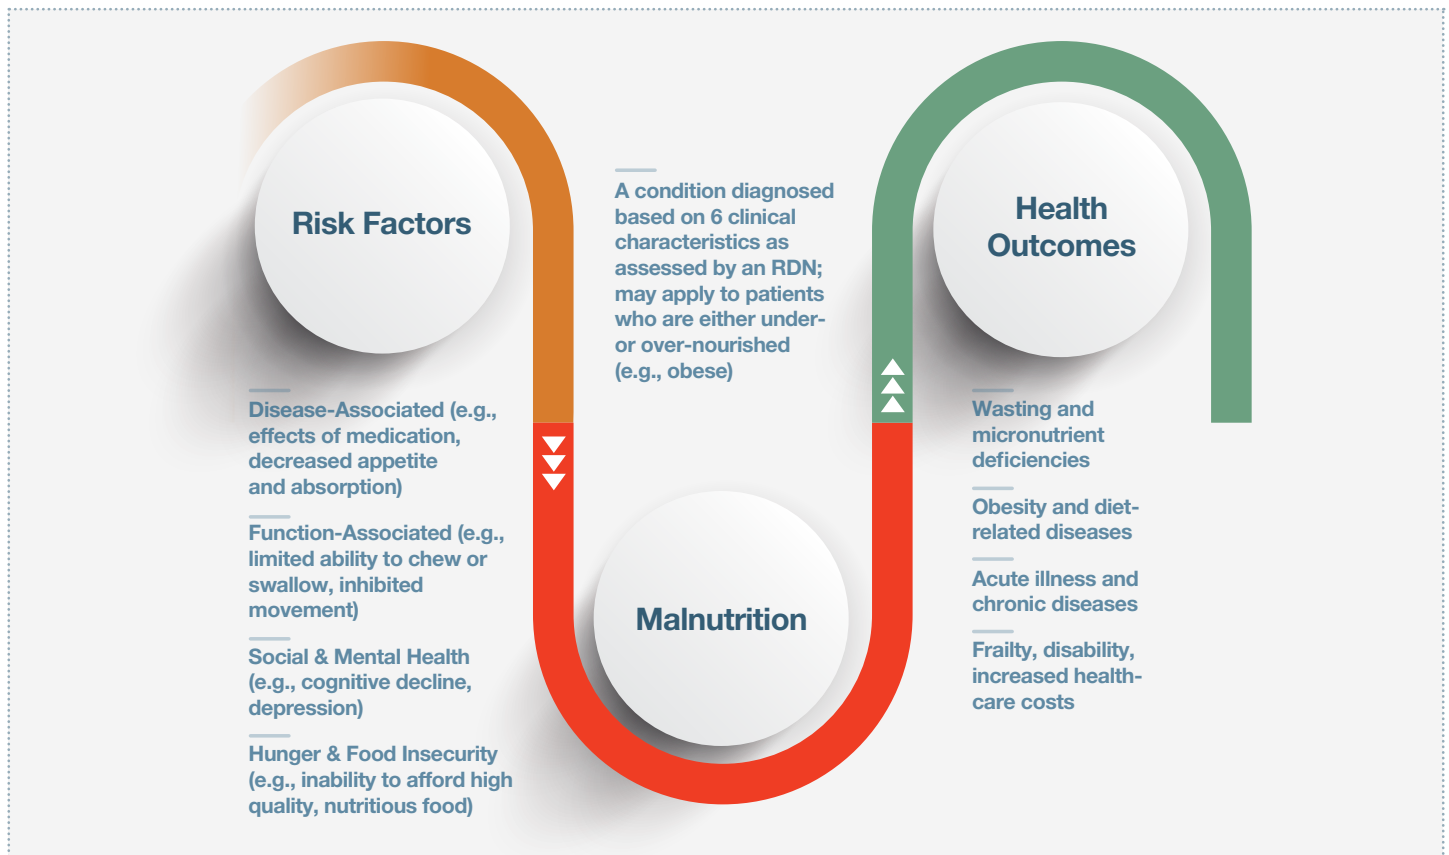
Risk Factors

A condition diagnosed based on 6 clinical characteristics as assessed by an RDN; may apply to patients who are either under- or over-nourished (e.g., obese)

Health Outcomes

Disease-Associated (e.g., effects of medication, decreased appetite and absorption)

Function-Associated (e.g., limited ability to chew or swallow, inhibited movement)

Social & Mental Health (e.g., cognitive decline, depression)

Hunger & Food Insecurity (e.g., inability to afford high quality, nutritious food)

Malnutrition

Wasting and micronutrient deficiencies

Obesity and diet-related diseases

Acute illness and chronic diseases

Frailty, disability, increased health-care costs